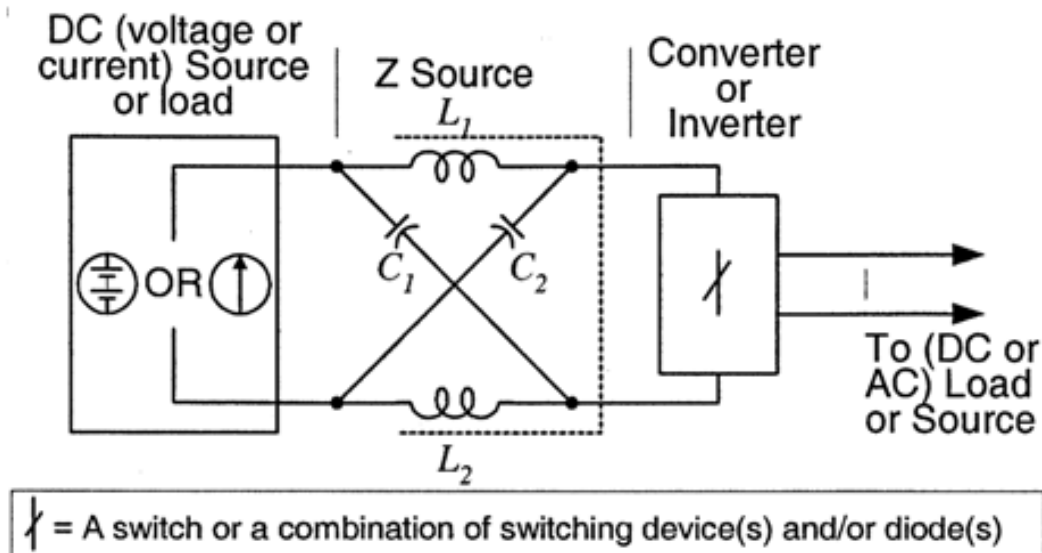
DC (voltage or current) Source or load

Z Source

Converter or Inverter

$L_1$

$C_1$

$C_2$

OR

$L_2$

To (DC or AC) Load or Source

= A switch or a combination of switching device(s) and/or diode(s)